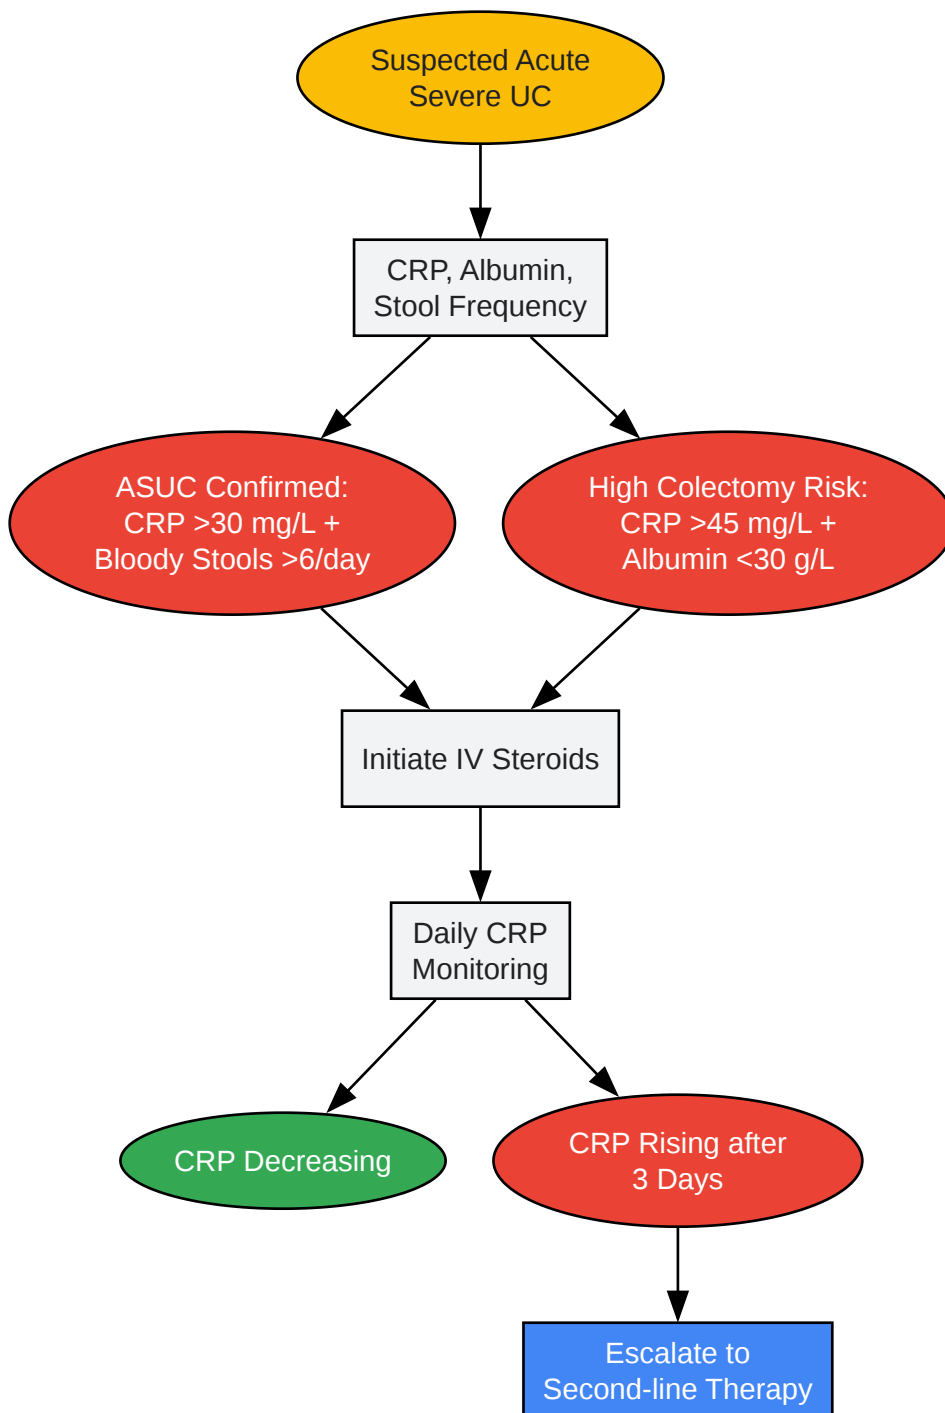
Suspected Acute Severe UC

CRP, Albumin, Stool Frequency

ASUC Confirmed: CRP >30 mg/L + Bloody Stools >6/day

High Colectomy Risk: CRP >45 mg/L + Albumin <30 g/L

Initiate IV Steroids

Daily CRP Monitoring

CRP Decreasing

CRP Rising after 3 Days

Escalate to Second-line Therapy